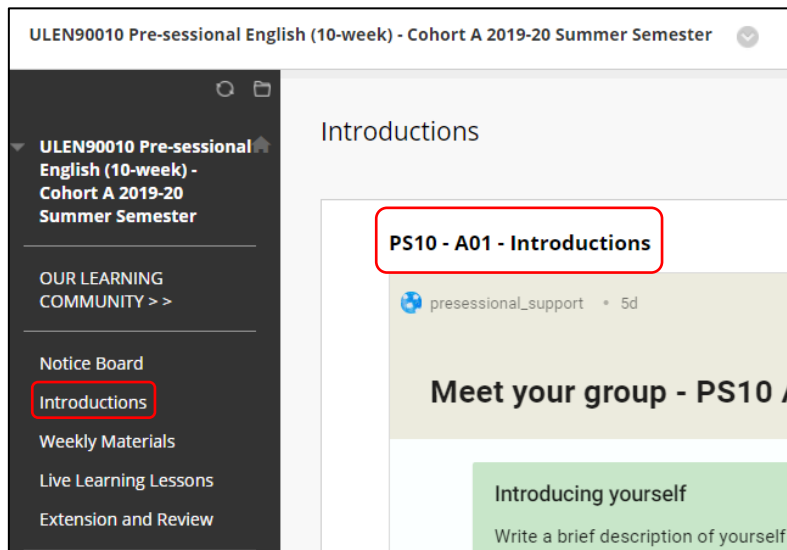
ULEN90010 Pre-sessional English (10-week) - Cohort A 2019-20 Summer Semester

ULEN90010 Pre-sessional English (10-week) - Cohort A 2019-20 Summer Semester

OUR LEARNING COMMUNITY > >

Notice Board

Introductions

Weekly Materials

Live Learning Lessons

Extension and Review

Introductions

PS10 - A01 - Introductions

presessional_support • 5d

Meet your group - PS10 A

Introducing yourself

Write a brief description of yourself